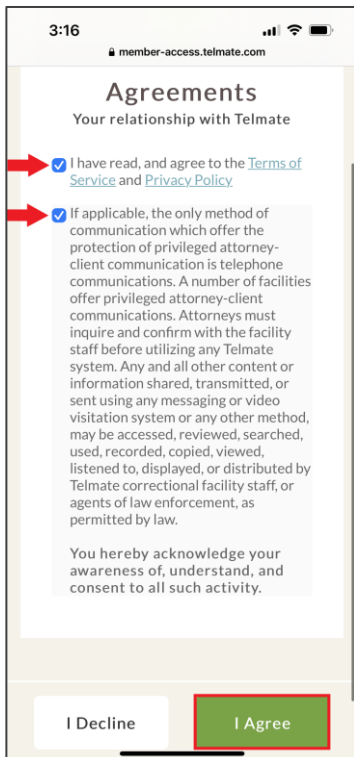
3:16

member-access.telmate.com

Agreements

Your relationship with Telmate

I have read, and agree to the Terms of Service and Privacy Policy

If applicable, the only method of communication which offer the protection of privileged attorney-client communication is telephone communications. A number of facilities offer privileged attorney-client communications. Attorneys must inquire and confirm with the facility staff before utilizing any Telmate system. Any and all other content or information shared, transmitted, or sent using any messaging or video visitation system or any other method, may be accessed, reviewed, searched, used, recorded, copied, viewed, listened to, displayed, or distributed by Telmate correctional facility staff, or agents of law enforcement, as permitted by law.

You hereby acknowledge your awareness of, understand, and consent to all such activity.

I Decline

I Agree